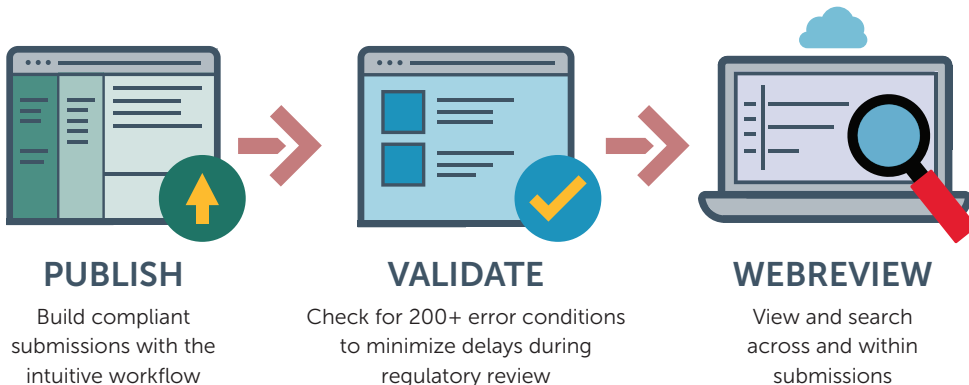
PUBLISH
Build compliant submissions with the intuitive workflow

VALIDATE
Check for 200+ error conditions to minimize delays during regulatory review

WEBREVIEW
View and search across and within submissions